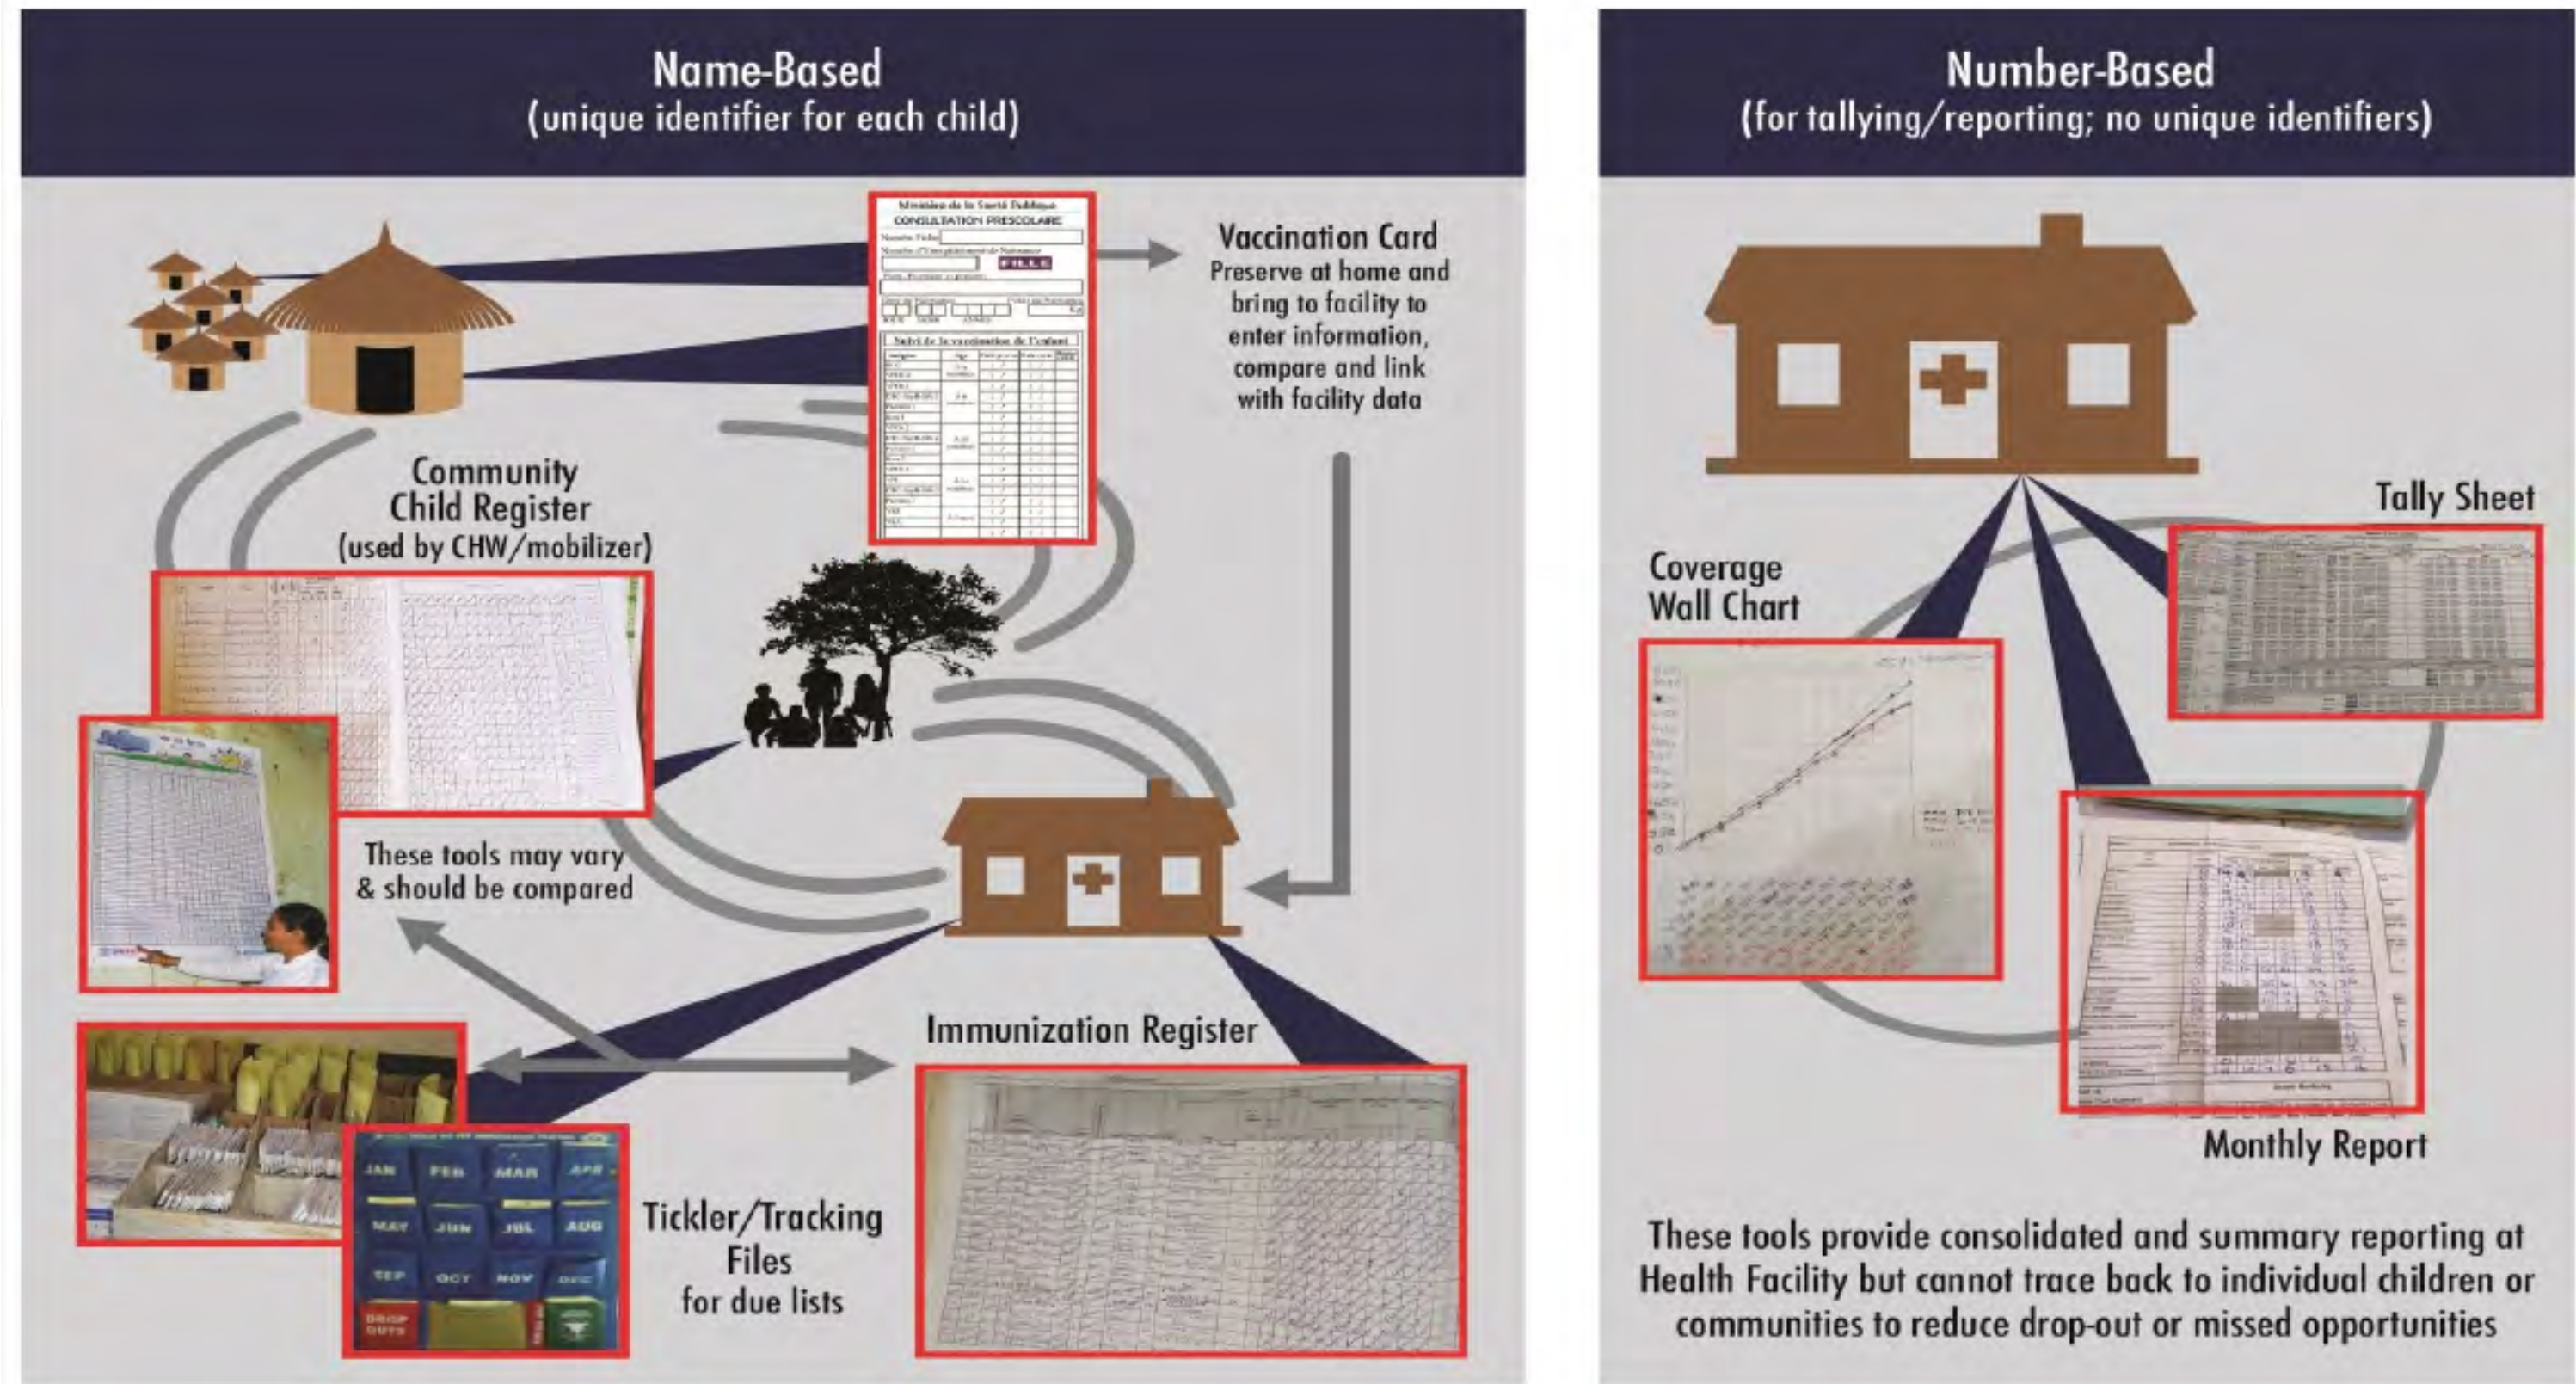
Name-Based
(unique identifier for each child)

Ministère de la Santé Publique
CONSULTATION PRESCOLAIRE
FILLE
Suivi de la vaccination de l'enfant

Vaccination Card
Preserve at home and bring to facility to enter information, compare and link with facility data

Community Child Register
(used by CHW/mobilizer)

These tools may vary & should be compared

Immunization Register

JAN FEB MAR APR
MAY JUN JUL AUG
SEP OCT NOV DEC
DROP OUTS

Tickler/Tracking Files
for due lists

Number-Based
(for tallying/reporting; no unique identifiers)

Tally Sheet

Coverage Wall Chart

Monthly Report

These tools provide consolidated and summary reporting at Health Facility but cannot trace back to individual children or communities to reduce drop-out or missed opportunities